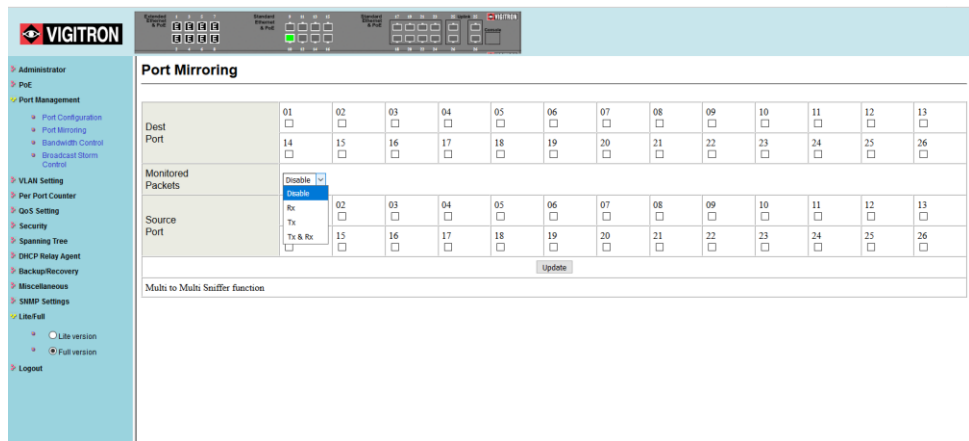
VIGITRON

Extended Ethernet & PoE 1 2 3 4 5 6 7 8 Standard Ethernet & PoE 9 10 11 12 13 14 15 16 Standard Ethernet & PoE 17 18 19 20 21 22 23 24 25 26 VIGITRON

Administrator
PoE
Port Management
Port Configuration
Port Mirroring
Bandwidth Control
Broadcast Storm Control
VLAN Setting
Per Port Counter
QoS Setting
Security
Spanning Tree
DHCP Relay Agent
Backup/Recovery
Miscellaneous
SNMP Settings
Lite/Full
Lite version
Full version
Logout

Port Mirroring

| Dest Port | 01 ☐ | 02 ☐ | 03 ☐ | 04 ☐ | 05 ☐ | 06 ☐ | 07 ☐ | 08 ☐ | 09 ☐ | 10 ☐ | 11 ☐ | 12 ☐ | 13 ☐ |
|---|---|---|---|---|---|---|---|---|---|---|---|---|---|
| | 14 ☐ | 15 ☐ | 16 ☐ | 17 ☐ | 18 ☐ | 19 ☐ | 20 ☐ | 21 ☐ | 22 ☐ | 23 ☐ | 24 ☐ | 25 ☐ | 26 ☐ |
| Monitored Packets | Disable | | | | | | | | | | | | |
| Source Port | ☐ | 02 ☐ | 03 ☐ | 04 ☐ | 05 ☐ | 06 ☐ | 07 ☐ | 08 ☐ | 09 ☐ | 10 ☐ | 11 ☐ | 12 ☐ | 13 ☐ |
| | ☐ | 15 ☐ | 16 ☐ | 17 ☐ | 18 ☐ | 19 ☐ | 20 ☐ | 21 ☐ | 22 ☐ | 23 ☐ | 24 ☐ | 25 ☐ | 26 ☐ |

Disable
Rx
Tx
Tx & Rx

Update

Multi to Multi Sniffer function